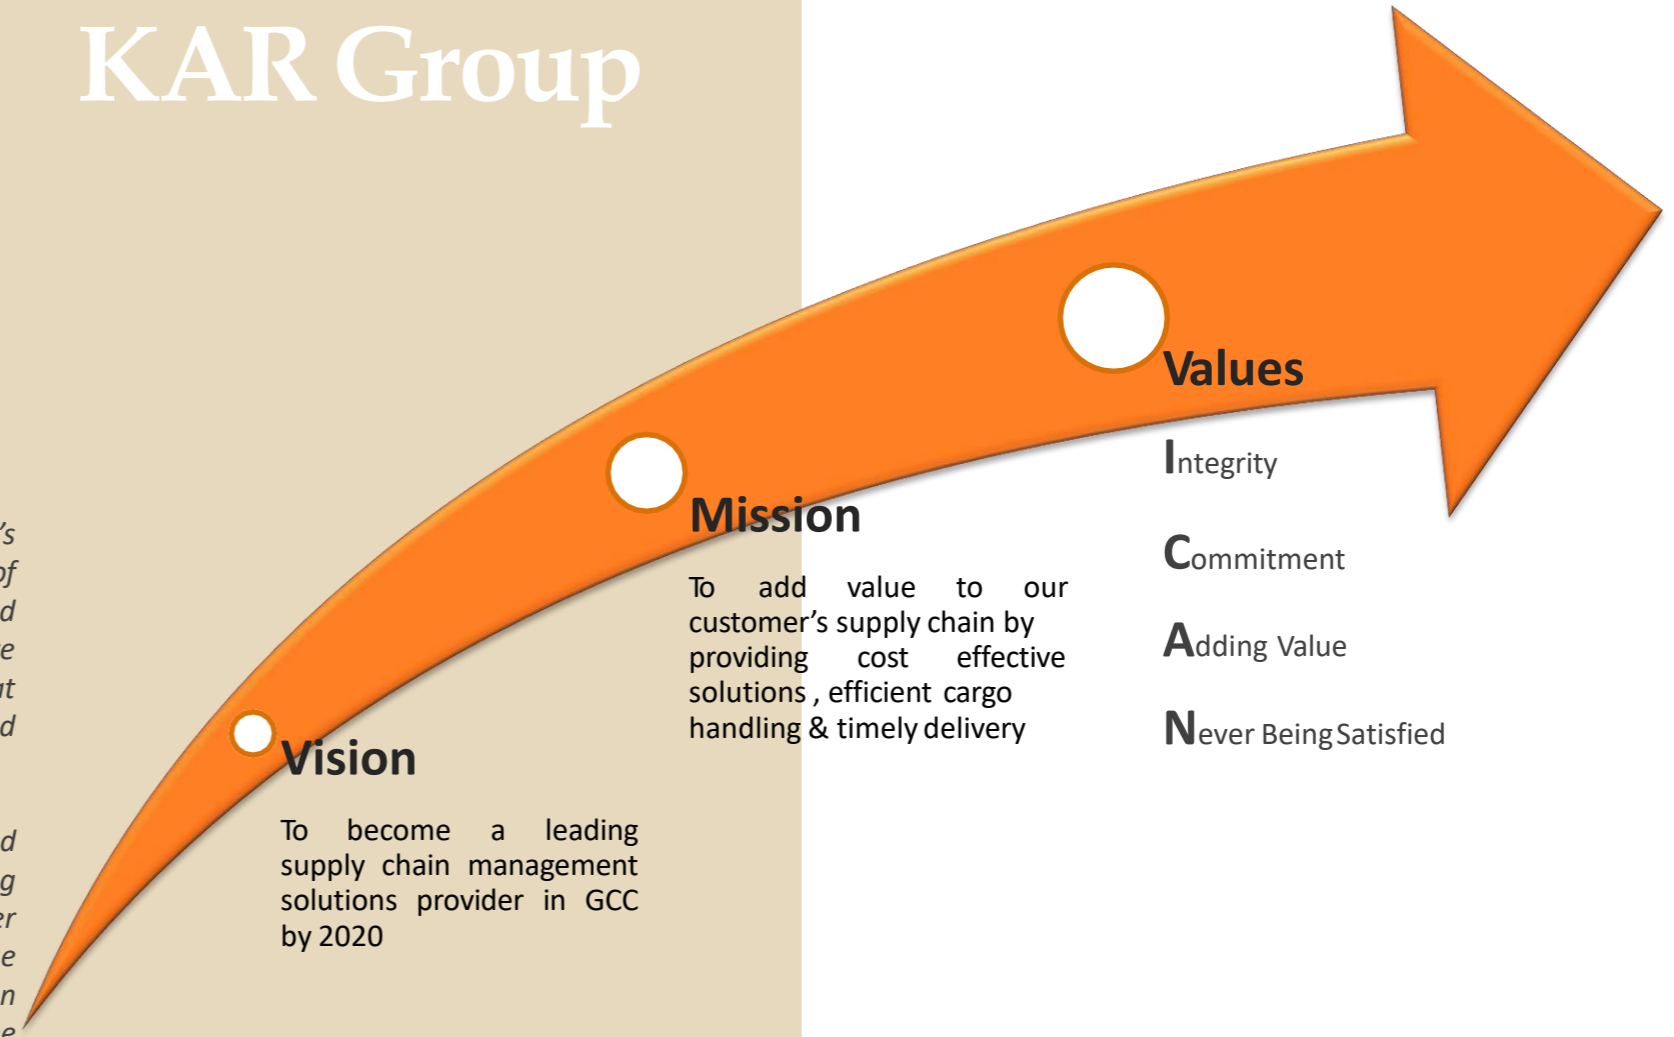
KAR Group

's
of
d
e
it
d

d
g
er
e
n
e

Vision

To become a leading supply chain management solutions provider in GCC by 2020

Mission

To add value to our customer's supply chain by providing cost effective solutions , efficient cargo handling & timely delivery

Values

Integrity

Commitment

Adding Value

Never Being Satisfied